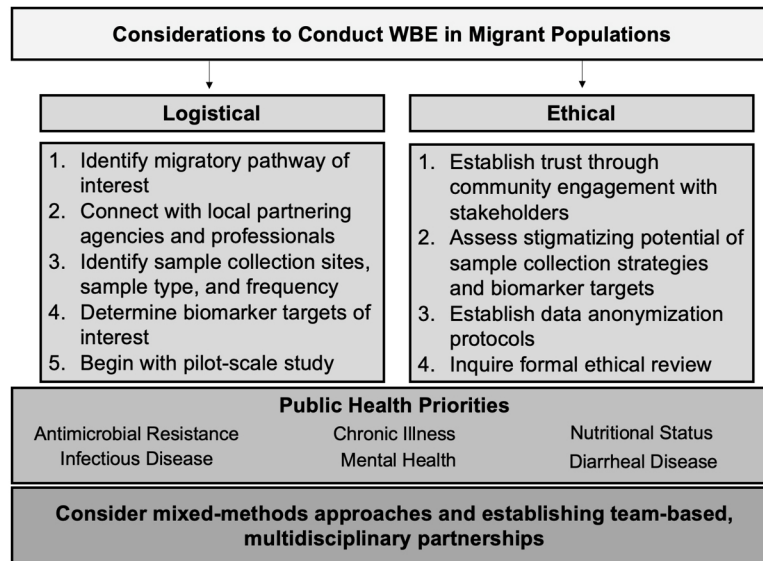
Considerations to Conduct WBE in Migrant Populations

Logistical

1. Identify migratory pathway of interest
2. Connect with local partnering agencies and professionals
3. Identify sample collection sites, sample type, and frequency
4. Determine biomarker targets of interest
5. Begin with pilot-scale study

Ethical

1. Establish trust through community engagement with stakeholders
2. Assess stigmatizing potential of sample collection strategies and biomarker targets
3. Establish data anonymization protocols
4. Inquire formal ethical review

Public Health Priorities

Antimicrobial Resistance
Infectious Disease
Chronic Illness
Mental Health
Nutritional Status
Diarrheal Disease

Consider mixed-methods approaches and establishing team-based, multidisciplinary partnerships